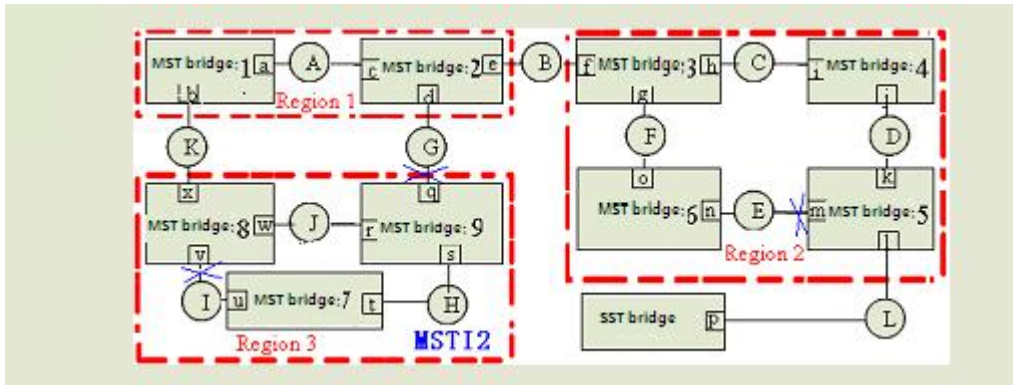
MST bridge: 1 a
b
A
c MST bridge: 2 e
d
Region 1
B
f MST bridge: 3 h
g
C
i MST bridge: 4
j
K
G
F
D
x
MST bridge: 8 w
v
J
q
r MST bridge: 9
s
o
MST bridge: 6 n
E
k
m MST bridge: 5
l
Region 2
I
u MST bridge: 7 t
H
Region 3
MSTI2
SST bridge p
L